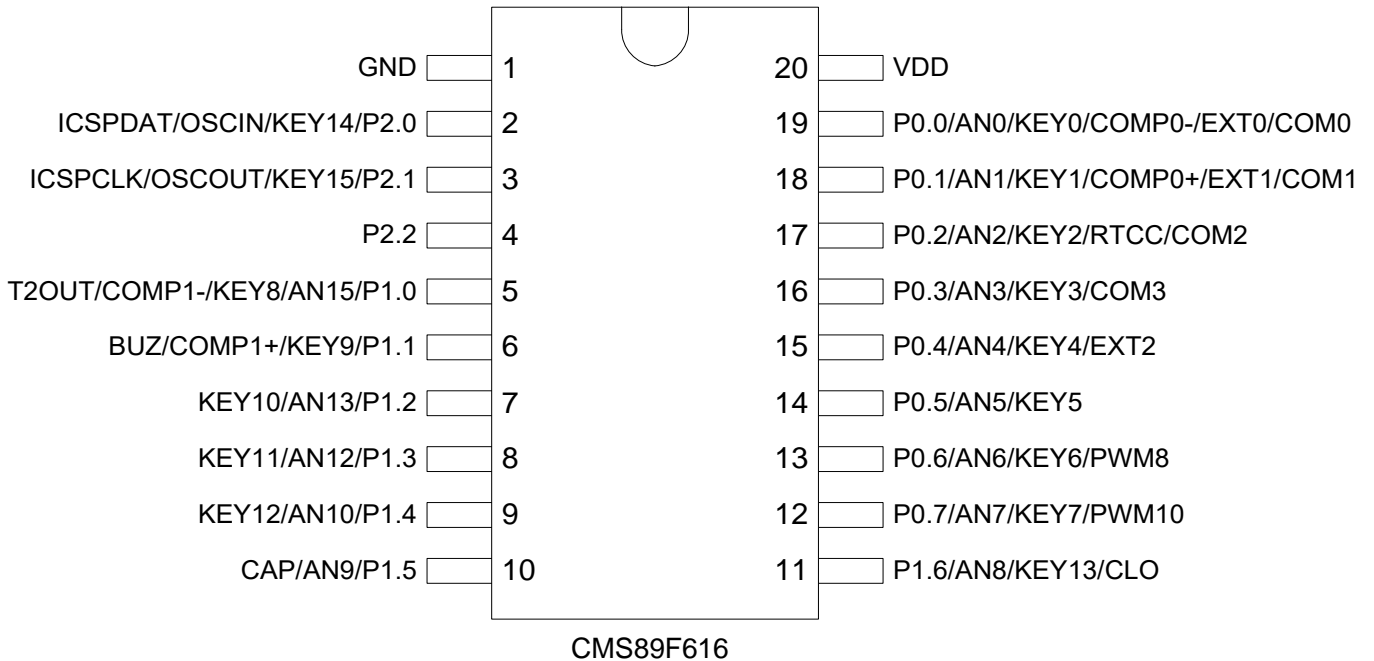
GND 1
ICSPDAT/OSCIN/KEY14/P2.0 2
ICSPCLK/OSCOUT/KEY15/P2.1 3
P2.2 4
T2OUT/COMP1-/KEY8/AN15/P1.0 5
BUZ/COMP1+/KEY9/P1.1 6
KEY10/AN13/P1.2 7
KEY11/AN12/P1.3 8
KEY12/AN10/P1.4 9
CAP/AN9/P1.5 10

20 VDD
19 P0.0/AN0/KEY0/COMP0-/EXT0/COM0
18 P0.1/AN1/KEY1/COMP0+/EXT1/COM1
17 P0.2/AN2/KEY2/RTCC/COM2
16 P0.3/AN3/KEY3/COM3
15 P0.4/AN4/KEY4/EXT2
14 P0.5/AN5/KEY5
13 P0.6/AN6/KEY6/PWM8
12 P0.7/AN7/KEY7/PWM10
11 P1.6/AN8/KEY13/CLO

CMS89F616